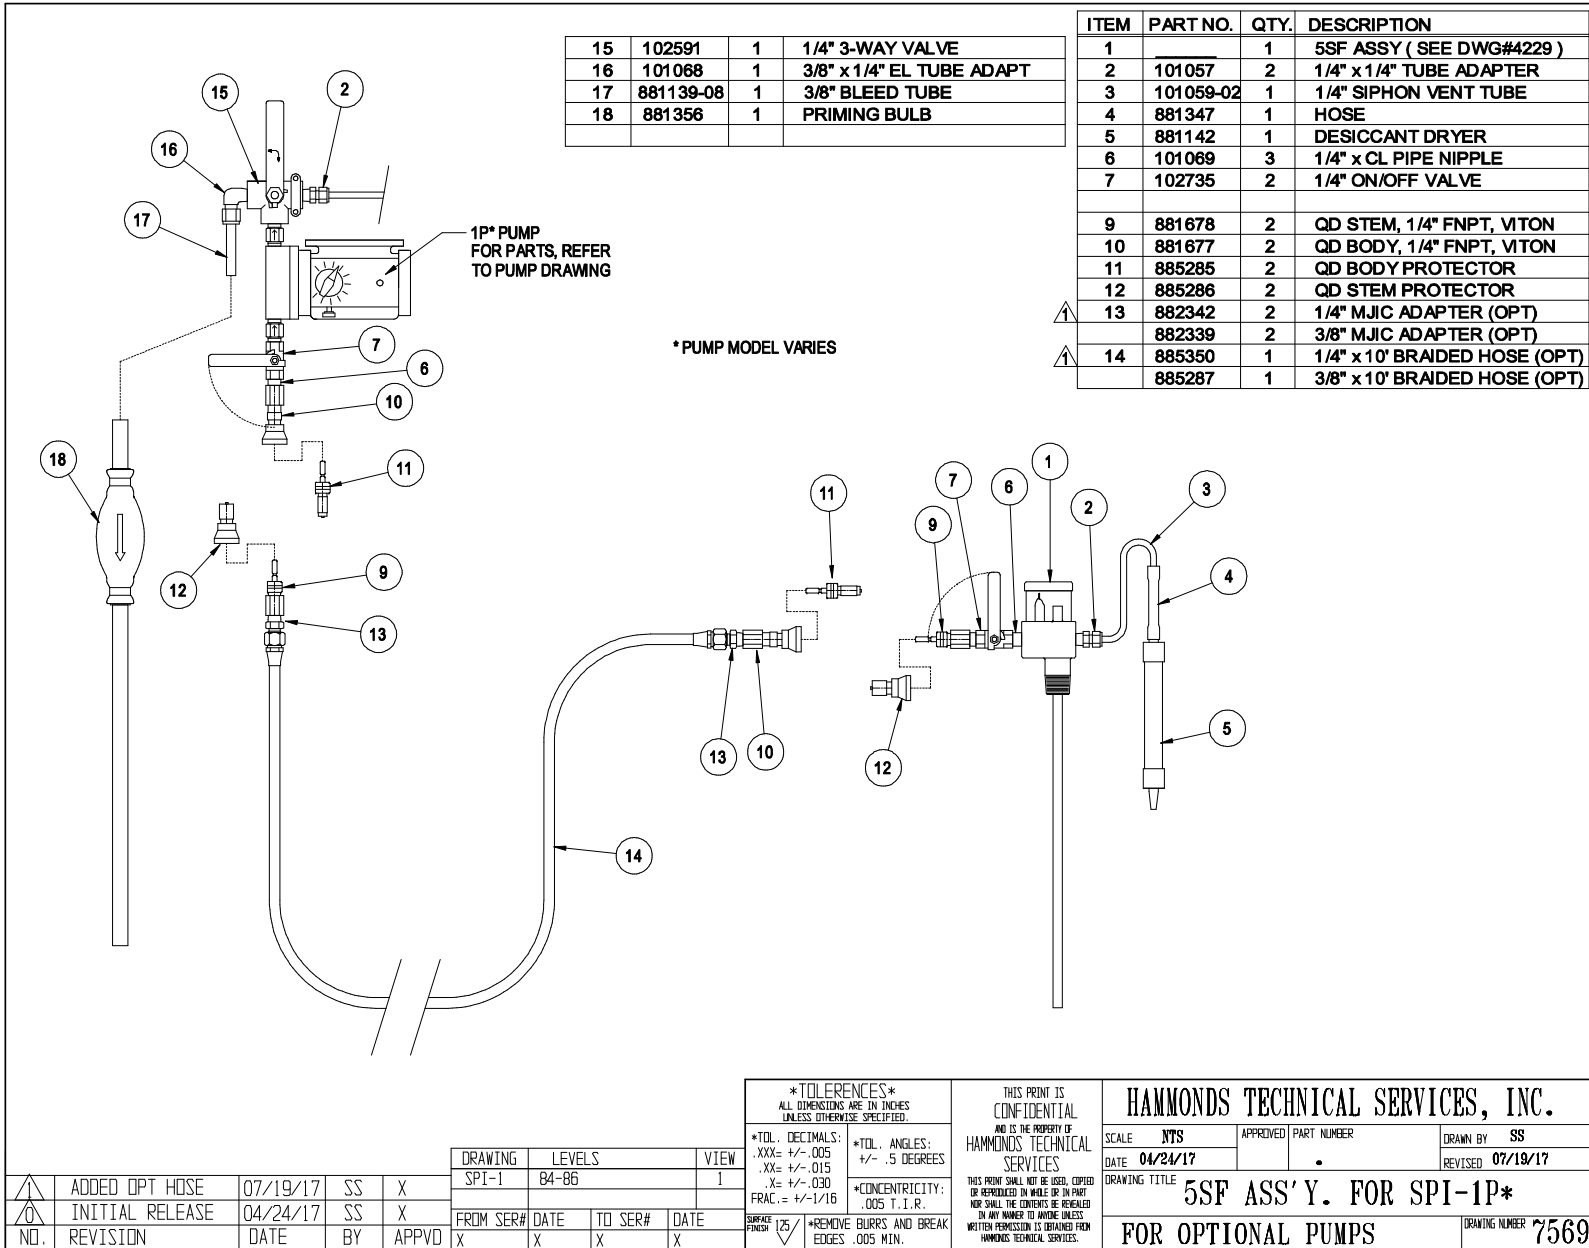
| 15 | 102591 | 1 | 1/4" 3-WAY VALVE |
|---|---|---|---|
| 16 | 101068 | 1 | 3/8" x 1/4" EL TUBE ADAPT |
| 17 | 881139-08 | 1 | 3/8" BLEED TUBE |
| 18 | 881356 | 1 | PRIMING BULB |
| | | | |

| | ITEM | PART NO. | QTY. | DESCRIPTION |
|---|---|---|---|---|
| | 1 | ______ | 1 | 5SF ASSY ( SEE DWG#4229 ) |
| | 2 | 101057 | 2 | 1/4" x 1/4" TUBE ADAPTER |
| | 3 | 101059-02 | 1 | 1/4" SIPHON VENT TUBE |
| | 4 | 881347 | 1 | HOSE |
| | 5 | 881142 | 1 | DESICCANT DRYER |
| | 6 | 101069 | 3 | 1/4" x CL PIPE NIPPLE |
| | 7 | 102735 | 2 | 1/4" ON/OFF VALVE |
| | | | | |
| | 9 | 881678 | 2 | QD STEM, 1/4" FNPT, VITON |
| | 10 | 881677 | 2 | QD BODY, 1/4" FNPT, VITON |
| | 11 | 885285 | 2 | QD BODY PROTECTOR |
| | 12 | 885286 | 2 | QD STEM PROTECTOR |
| 1 | 13 | 882342 | 2 | 1/4" MJIC ADAPTER (OPT) |
| | | 882339 | 2 | 3/8" MJIC ADAPTER (OPT) |
| 1 | 14 | 885350 | 1 | 1/4" x 10' BRAIDED HOSE (OPT) |
| | | 885287 | 1 | 3/8" x 10' BRAIDED HOSE (OPT) |

15 2 16 17

1P* PUMP FOR PARTS, REFER TO PUMP DRAWING

7 6 10 18 11 12 9 13

* PUMP MODEL VARIES

11 13 10 14 7 6 1 2 3 9 4 12 5

*TOLERENCES* ALL DIMENSIONS ARE IN INCHES UNLESS OTHERWISE SPECIFIED.
*TOL. DECIMALS: .XXX= +/-.005 .XX= +/-.015 .X= +/-.030 FRAC.= +/-1/16
*TOL. ANGLES: +/- .5 DEGREES
*CONCENTRICITY: .005 T.I.R.
SURFACE FINISH 125
*REMOVE BURRS AND BREAK EDGES .005 MIN.

THIS PRINT IS CONFIDENTIAL AND IS THE PROPERTY OF HAMMONDS TECHNICAL SERVICES
THIS PRINT SHALL NOT BE USED, COPIED OR REPRODUCED IN WHOLE OR IN PART NOR SHALL THE CONTENTS BE REVEALED IN ANY MANNER TO ANYONE UNLESS WRITTEN PERMISSION IS OBTAINED FROM HAMMONDS TECHNICAL SERVICES.

HAMMONDS TECHNICAL SERVICES, INC.
SCALE NTS | APPROVED | PART NUMBER • | DRAWN BY SS
DATE 04/24/17 | REVISED 07/19/17
DRAWING TITLE 5SF ASS'Y. FOR SPI-1P*
FOR OPTIONAL PUMPS | DRAWING NUMBER 7569

| DRAWING | LEVELS | | | VIEW |
|---|---|---|---|---|
| SPI-1 | 84-86 | | | 1 |
| FROM SER# | DATE | TO SER# | DATE | |
| X | X | X | X | |

| 1 | ADDED OPT HOSE | 07/19/17 | SS | X |
|---|---|---|---|---|
| 0 | INITIAL RELEASE | 04/24/17 | SS | X |
| NO. | REVISION | DATE | BY | APPVD |